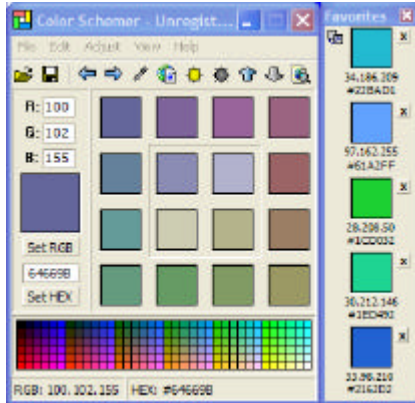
Color Schemer - Unregist...

File Edit Adjust View Help

R: 100
G: 102
B: 155

Set RGB

64669B

Set HEX

RGB: 100, 102, 155 HEX: #64669B

Favorites

34,186,209
#22BAD1

97,162,255
#61A2FF

28,208,50
#1CD032

30,212,146
#1ED492

33,98,210
#2162D2